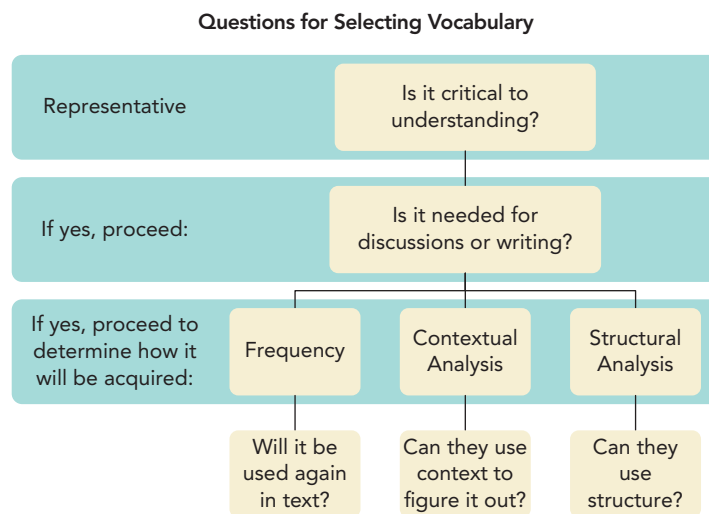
Questions for Selecting Vocabulary

Representative

Is it critical to understanding?

If yes, proceed:

Is it needed for discussions or writing?

If yes, proceed to determine how it will be acquired:

Frequency

Contextual Analysis

Structural Analysis

Will it be used again in text?

Can they use context to figure it out?

Can they use structure?